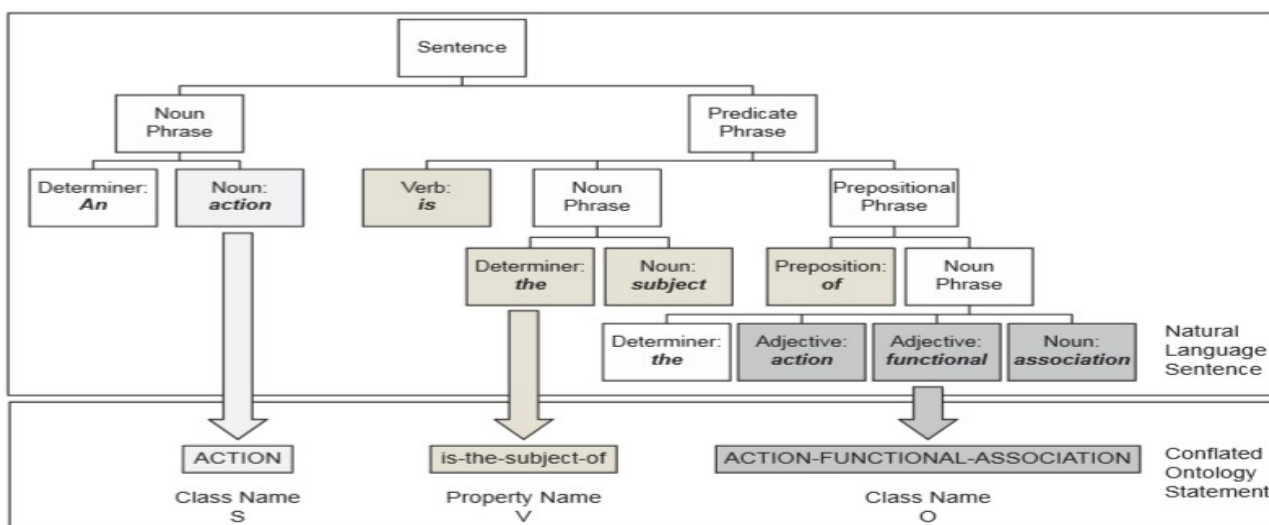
Sentence

Noun Phrase

Predicate Phrase

Determiner: *An*

Noun: *action*

Verb: *is*

Noun Phrase

Prepositional Phrase

Determiner: *the*

Noun: *subject*

Preposition: *of*

Noun Phrase

Determiner: *the*

Adjective: *action*

Adjective: *functional*

Noun: *association*

Natural Language Sentence

ACTION

is-the-subject-of

ACTION-FUNCTIONAL-ASSOCIATION

Conflated Ontology Statement

Class Name
S

Property Name
V

Class Name
O